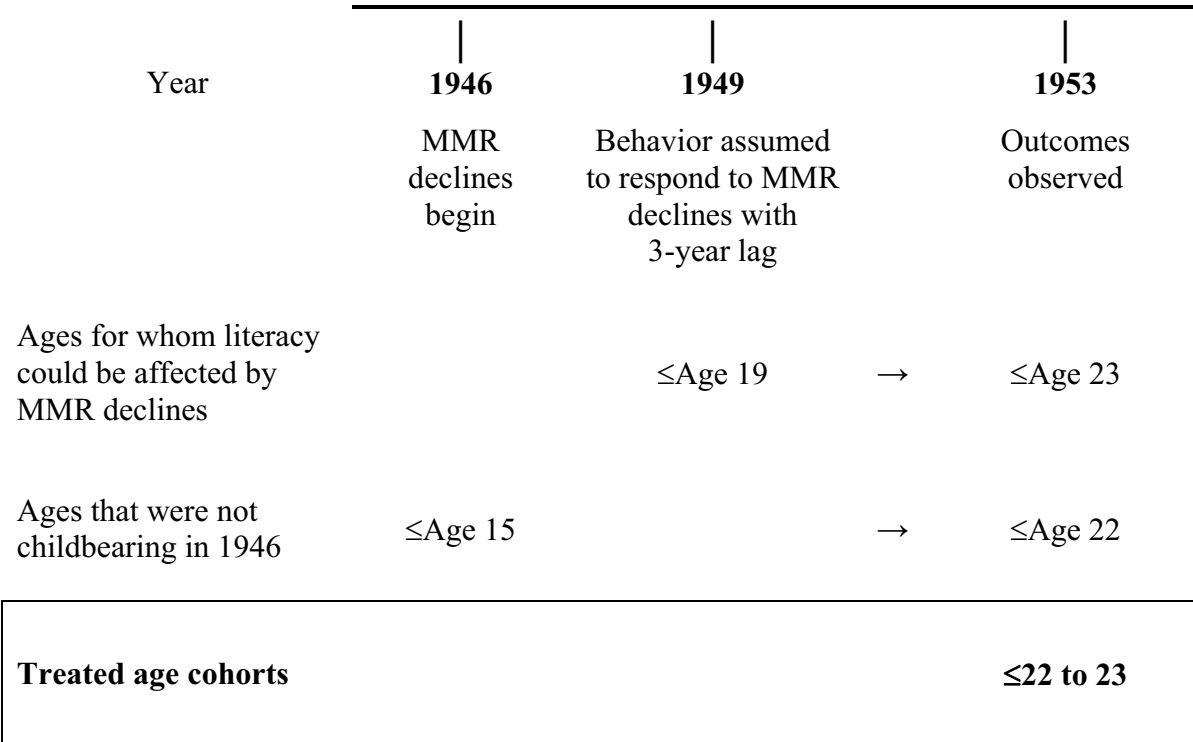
| Year | 1946 | 1949 | | 1953 |
|---|---|---|---|---|
| | MMR declines begin | Behavior assumed to respond to MMR declines with 3-year lag | | Outcomes observed |
| Ages for whom literacy could be affected by MMR declines | | ≤Age 19 | → | ≤Age 23 |
| Ages that were not childbearing in 1946 | ≤Age 15 | | → | ≤Age 22 |

**Treated age cohorts** **≤22 to 23**